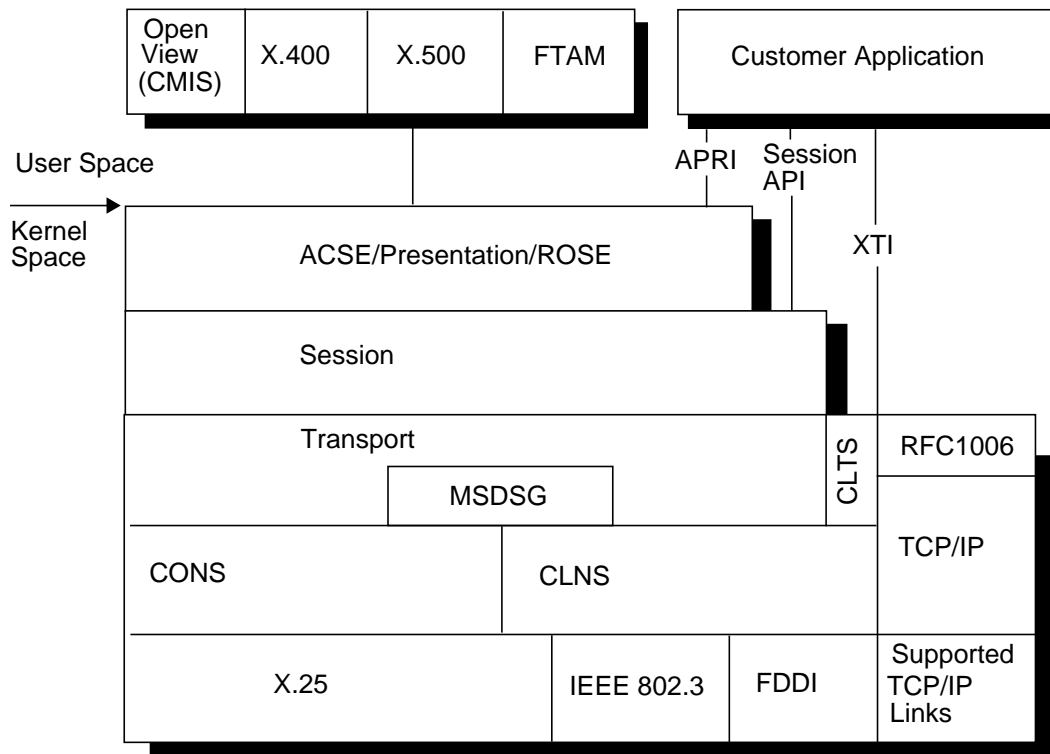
Open View (CMIS)

X.400

X.500

FTAM

Customer Application

User Space

Kernel Space

APRI

Session API

XTI

ACSE/Presentation/ROSE

Session

Transport

MSDSG

CLTS

RFC1006

TCP/IP

CONS

CLNS

X.25

IEEE 802.3

FDDI

Supported TCP/IP Links